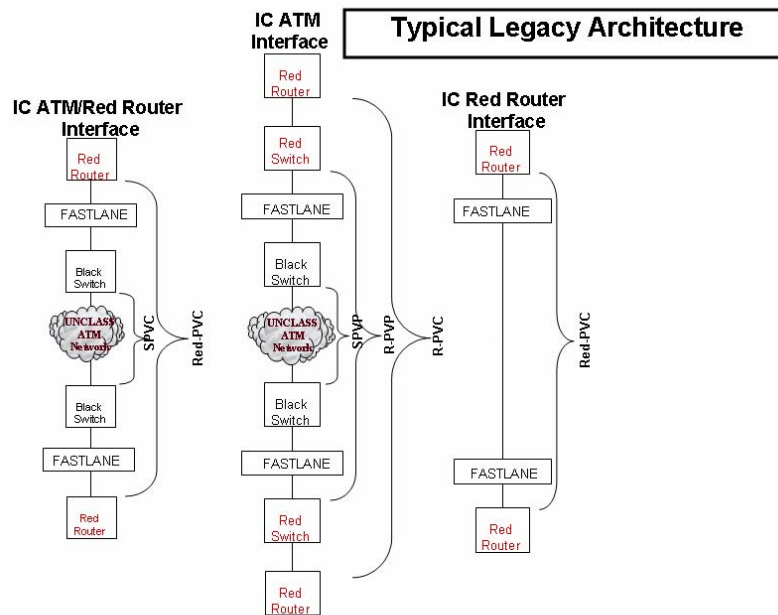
Typical Legacy Architecture

IC ATM/Red Router Interface

Red Router

FASTLANE

Black Switch

UNCLASS ATM Network

Black Switch

FASTLANE

Red Router

SPVC

Red-PVC

IC ATM Interface

Red Router

Red Switch

FASTLANE

Black Switch

UNCLASS ATM Network

Black Switch

FASTLANE

Red Switch

Red Router

SPVP

R-PVP

R-PVC

IC Red Router Interface

Red Router

FASTLANE

FASTLANE

Red Router

Red-PVC